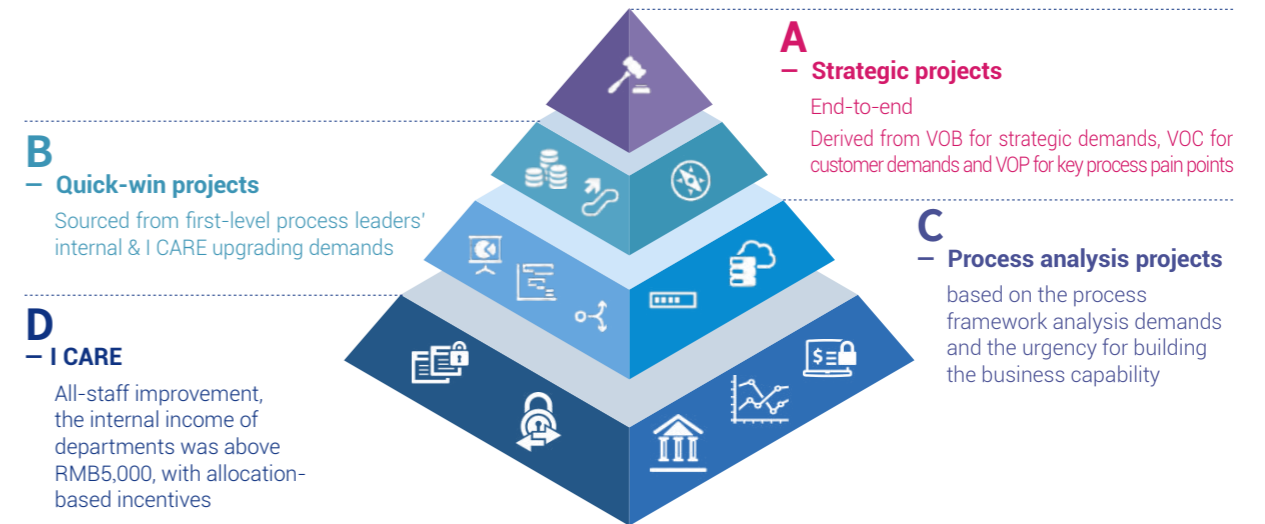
A
— Strategic projects
End-to-end
Derived from VOB for strategic demands, VOC for customer demands and VOP for key process pain points

B
— Quick-win projects
Sourced from first-level process leaders' internal & I CARE upgrading demands

C
— Process analysis projects
based on the process framework analysis demands and the urgency for building the business capability

D
— I CARE
All-staff improvement, the internal income of departments was above RMB5,000, with allocation-based incentives